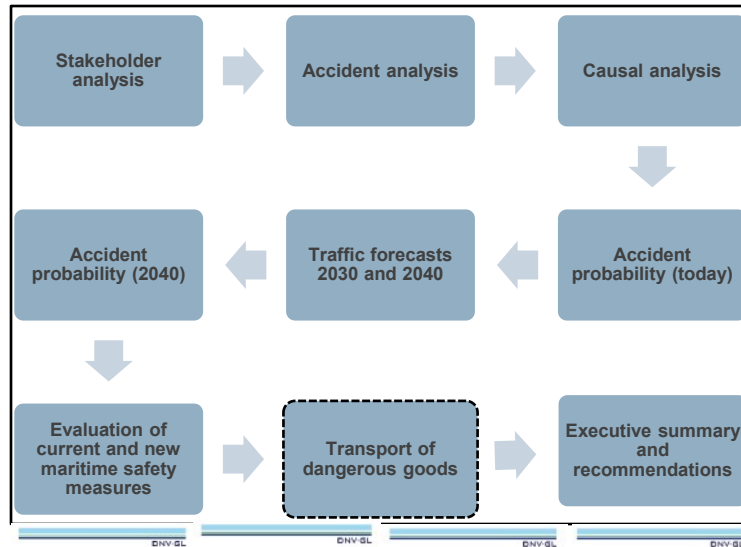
Stakeholder analysis

Accident analysis

Causal analysis

Accident probability (today)

Traffic forecasts 2030 and 2040

Accident probability (2040)

Evaluation of current and new maritime safety measures

Transport of dangerous goods

Executive summary and recommendations

DNV·GL

DNV·GL

DNV·GL

DNV·GL